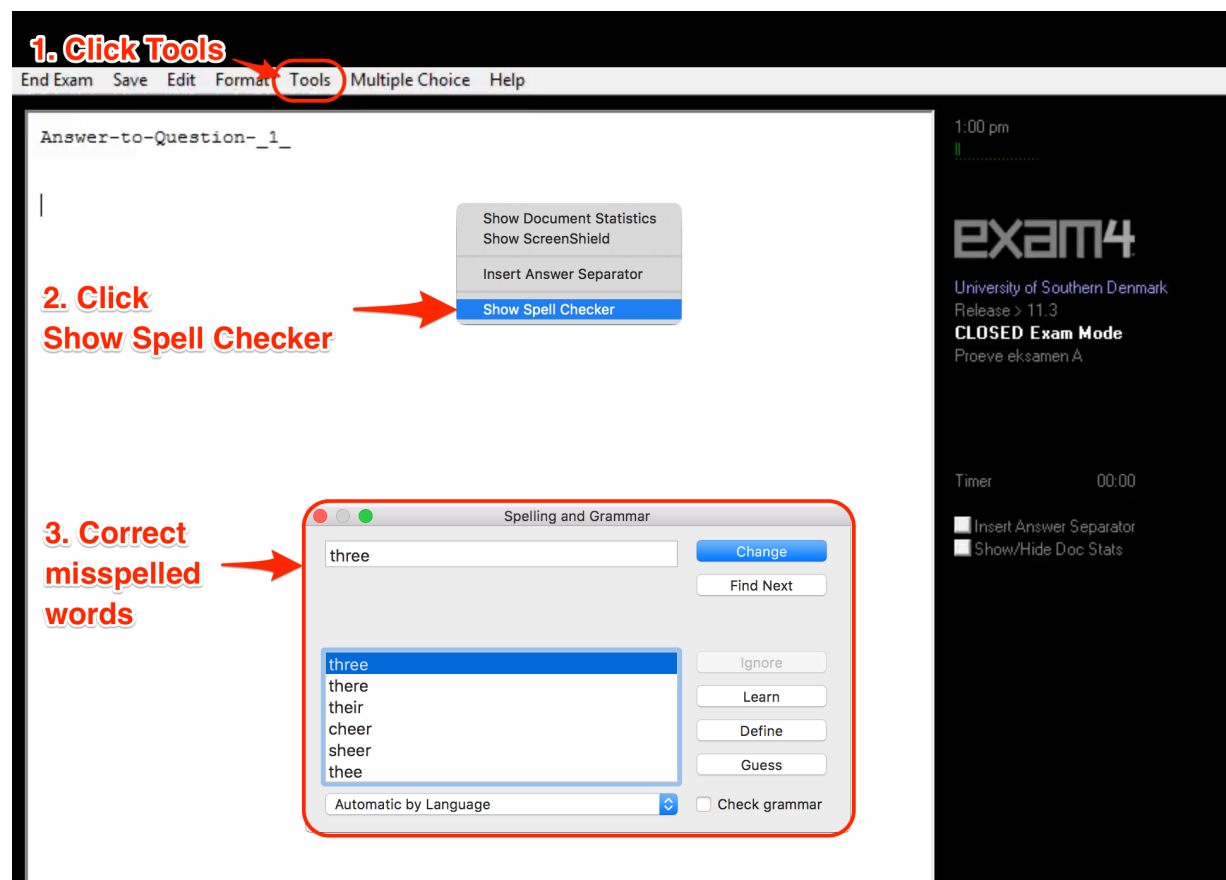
1. Click Tools

End Exam Save Edit Format Tools Multiple Choice Help

Answer-to-Question-_1_

Show Document Statistics
Show ScreenShield
Insert Answer Separator
Show Spell Checker

2. Click Show Spell Checker

1:00 pm

exam4
University of Southern Denmark
Release > 11.3
CLOSED Exam Mode
Proeve eksamen A

Timer 00:00

Insert Answer Separator
Show/Hide Doc Stats

3. Correct misspelled words

Spelling and Grammar

three

Change
Find Next

three
there
their
cheer
sheer
thee

Ignore
Learn
Define
Guess

Automatic by Language

Check grammar